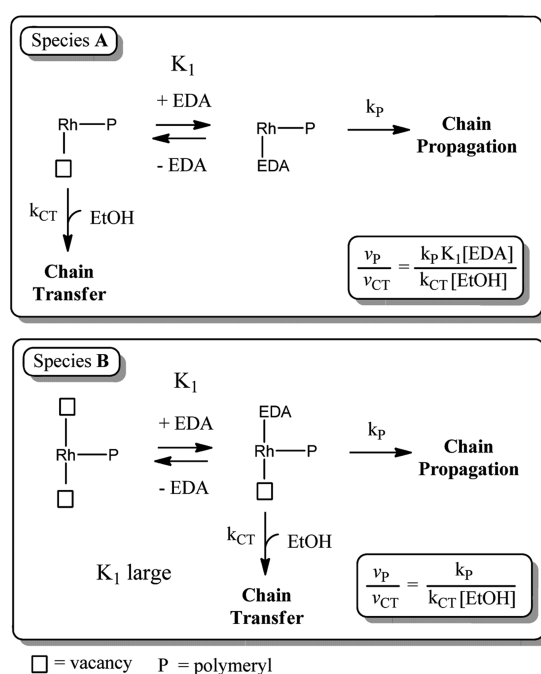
Species **A**

$K_1$

+ EDA

- EDA

Rh—P

□

Rh—P

EDA

$k_P$

**Chain Propagation**

$k_{CT}$ EtOH

**Chain Transfer**

$\frac{v_P}{v_{CT}} = \frac{k_P K_1 [EDA]}{k_{CT} [EtOH]}$

Species **B**

$K_1$

□

Rh—P

□

+ EDA

- EDA

EDA

Rh—P

□

$k_P$

**Chain Propagation**

$k_{CT}$ EtOH

$K_1$ large

**Chain Transfer**

$\frac{v_P}{v_{CT}} = \frac{k_P}{k_{CT} [EtOH]}$

□ = vacancy P = polymeryl